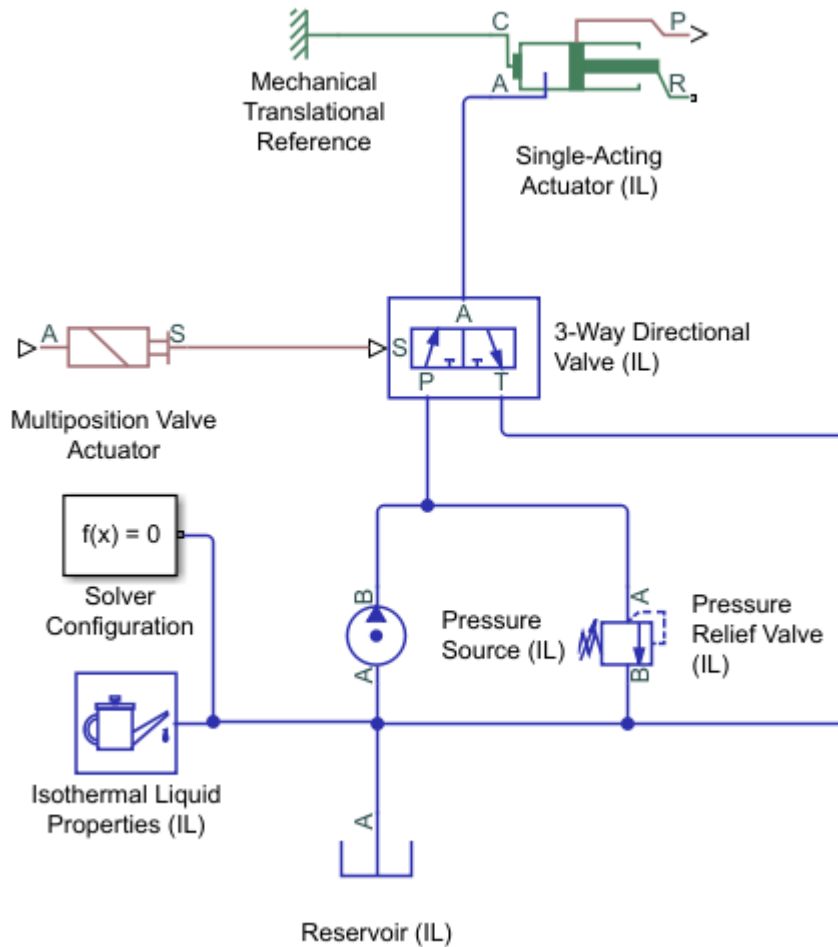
C
P
A
R
Mechanical Translational Reference

Single-Acting Actuator (IL)

A
A
S
S
P
T
3-Way Directional Valve (IL)

Multiposition Valve Actuator

f(x) = 0

Solver Configuration

B
A
Pressure Source (IL)

A
B
Pressure Relief Valve (IL)

Isothermal Liquid Properties (IL)

A

Reservoir (IL)